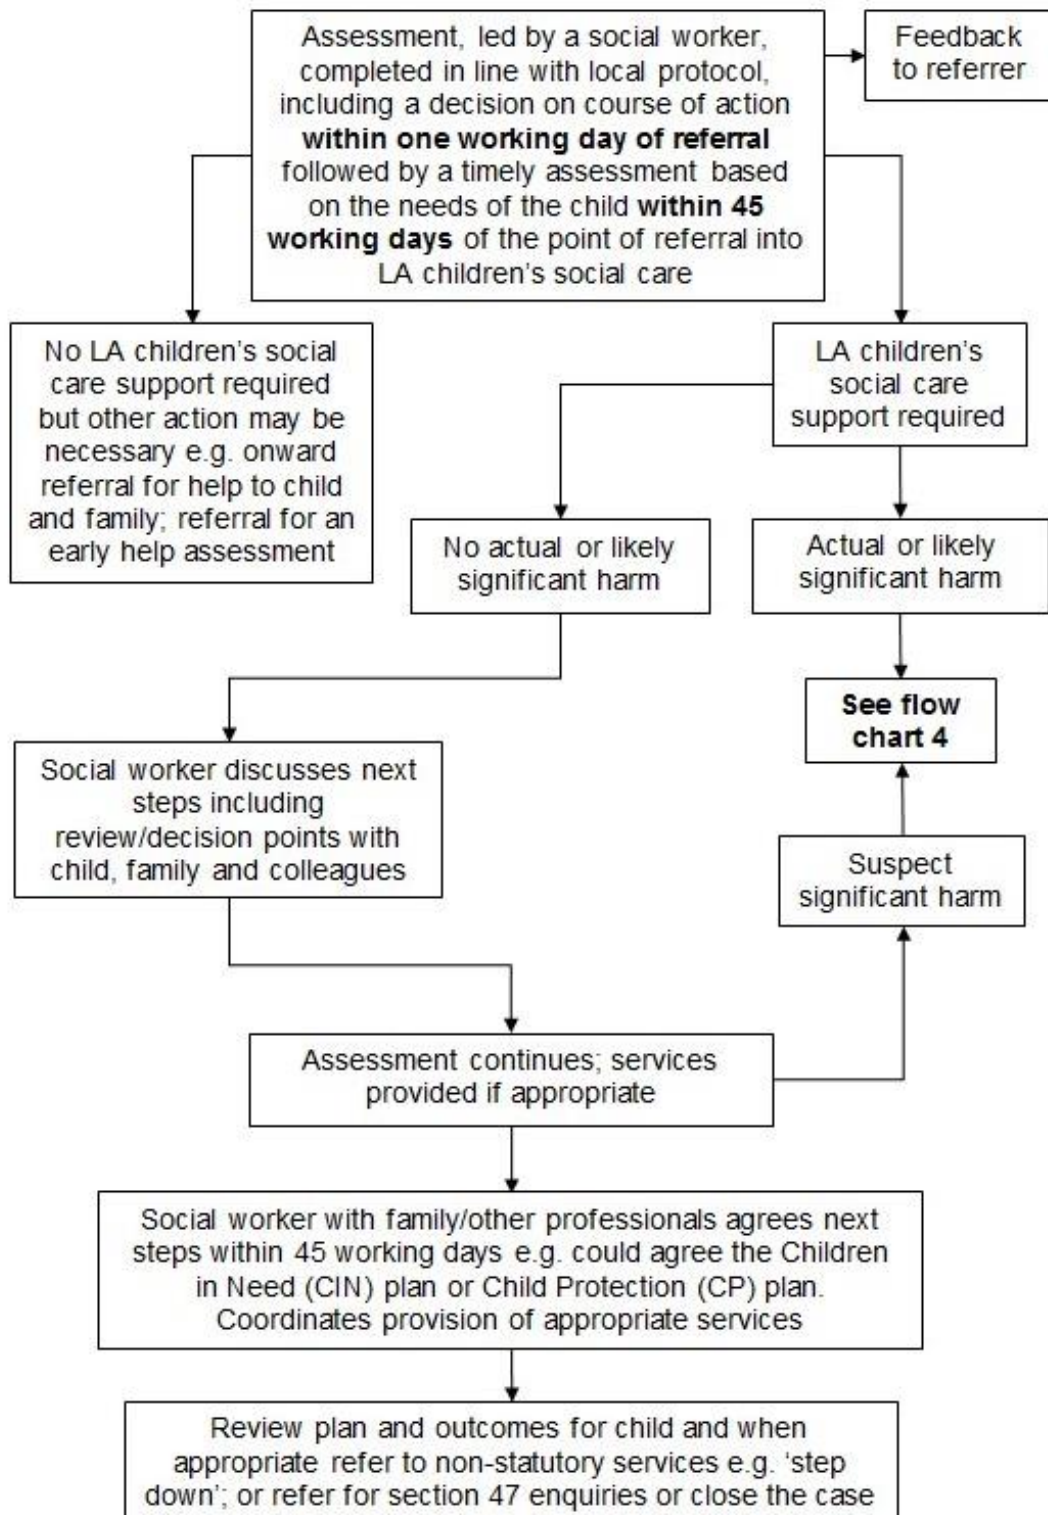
Assessment, led by a social worker, completed in line with local protocol, including a decision on course of action **within one working day of referral** followed by a timely assessment based on the needs of the child **within 45 working days** of the point of referral into LA children's social care

Feedback to referrer

No LA children's social care support required but other action may be necessary e.g. onward referral for help to child and family; referral for an early help assessment

LA children's social care support required

No actual or likely significant harm

Actual or likely significant harm

See flow chart 4

Social worker discusses next steps including review/decision points with child, family and colleagues

Suspect significant harm

Assessment continues; services provided if appropriate

Social worker with family/other professionals agrees next steps within 45 working days e.g. could agree the Children in Need (CIN) plan or Child Protection (CP) plan. Coordinates provision of appropriate services

Review plan and outcomes for child and when appropriate refer to non-statutory services e.g. 'step down'; or refer for section 47 enquiries or close the case